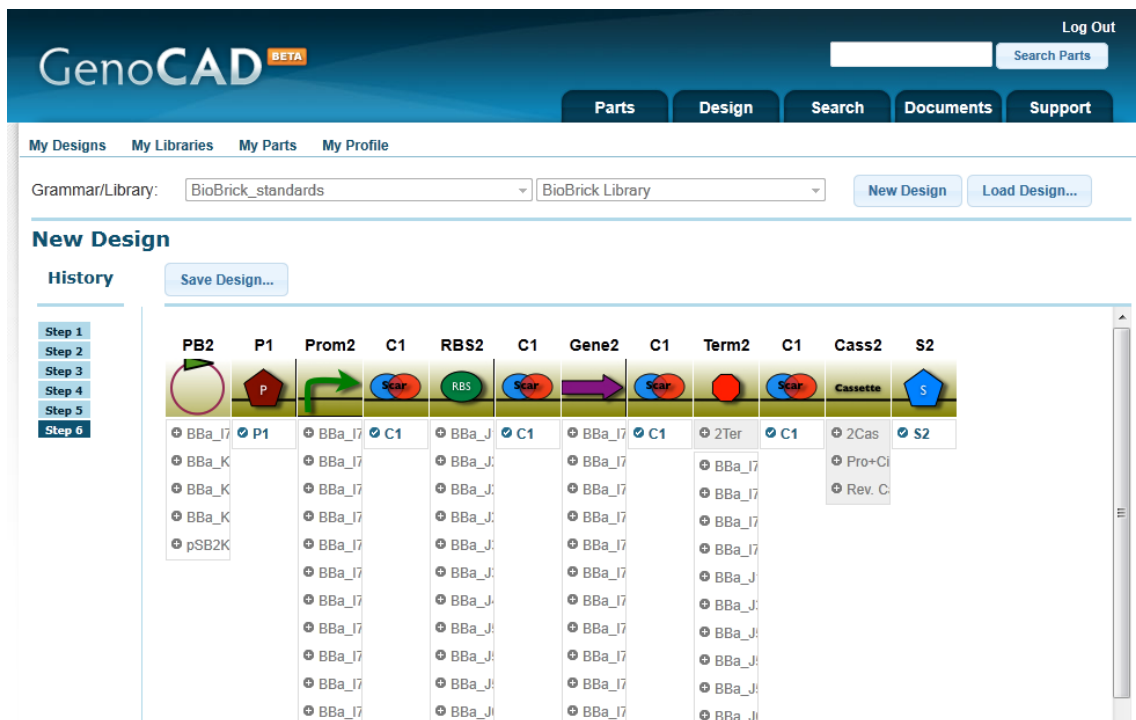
GenoCAD BETA

Log Out

Search Parts

Parts | Design | Search | Documents | Support

My Designs | My Libraries | My Parts | My Profile

Grammar/Library: BioBrick_standards | BioBrick Library | New Design | Load Design...

New Design

History

Save Design...

Step 1
Step 2
Step 3
Step 4
Step 5
Step 6

| PB2 | P1 | Prom2 | C1 | RBS2 | C1 | Gene2 | C1 | Term2 | C1 | Cass2 | S2 |
|---|---|---|---|---|---|---|---|---|---|---|---|
| | P | | Scar | RBS | Scar | | Scar | | Scar | Cassette | S |
| BBa_I7 | P1 | BBa_I7 | C1 | BBa_J | C1 | BBa_I7 | C1 | 2Ter | C1 | 2Cas | S2 |
| BBa_K | | BBa_I7 | | BBa_J | | BBa_I7 | | BBa_I7 | | Pro+Ci | |
| BBa_K | | BBa_I7 | | BBa_J | | BBa_I7 | | BBa_I7 | | Rev. C | |
| BBa_K | | BBa_I7 | | BBa_J | | BBa_I7 | | BBa_I7 | | | |
| pSB2K | | BBa_I7 | | BBa_J | | BBa_I7 | | BBa_I7 | | | |
| | | BBa_I7 | | BBa_J | | BBa_I7 | | BBa_J | | | |
| | | BBa_I7 | | BBa_J | | BBa_I7 | | BBa_J | | | |
| | | BBa_I7 | | BBa_J | | BBa_I7 | | BBa_J | | | |
| | | BBa_I7 | | BBa_J | | BBa_I7 | | BBa_J | | | |
| | | BBa_I7 | | BBa_J | | BBa_I7 | | BBa_J | | | |
| | | BBa_I7 | | BBa_J | | BBa_I7 | | BBa_J | | | |